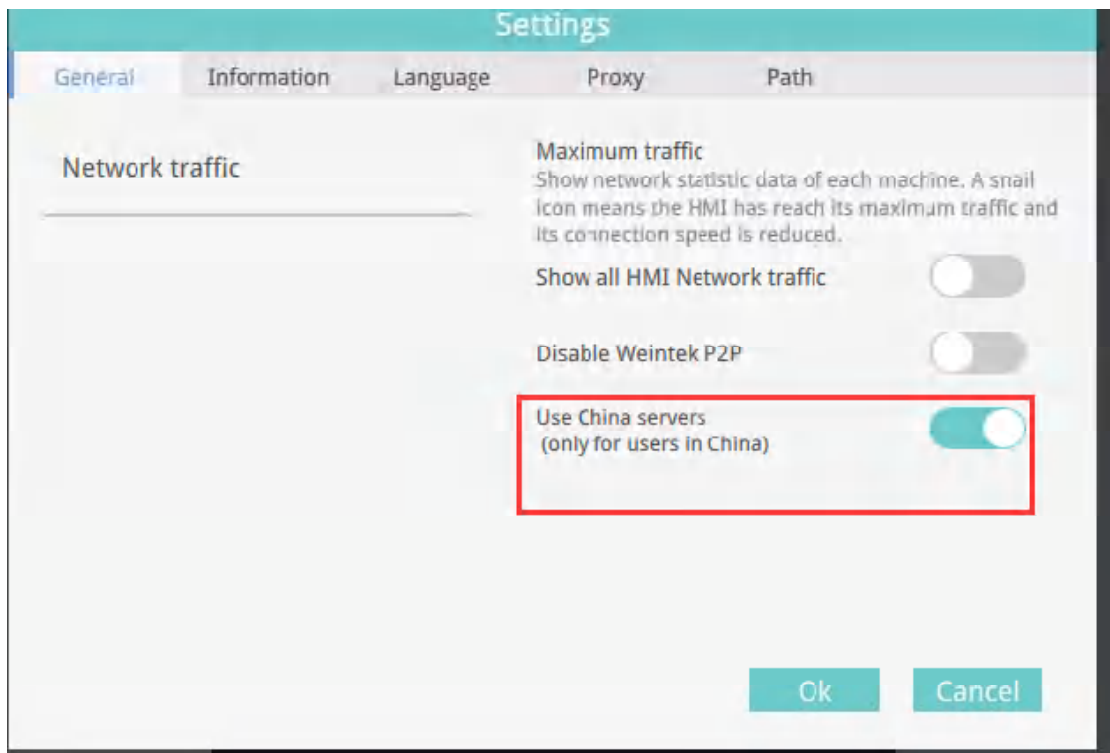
Settings

General Information Language Proxy Path

Network traffic

Maximum traffic
Show network statistic data of each machine. A snail icon means the HMI has reach its maximum traffic and its connection speed is reduced.

Show all HMI Network traffic

Disable Weintek P2P

Use China servers
(only for users in China)

Ok Cancel